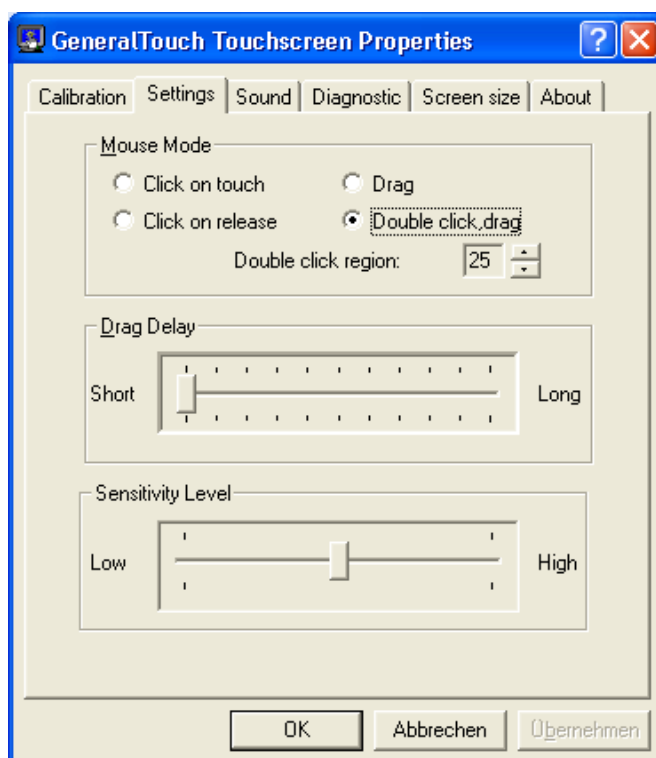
GeneralTouch Touchscreen Properties

Calibration | Settings | Sound | Diagnostic | Screen size | About

Mouse Mode
Click on touch
Drag
Click on release
Double click,drag
Double click region: 25

Drag Delay
Short
Long

Sensitivity Level
Low
High

OK
Abbrechen
Übernehmen